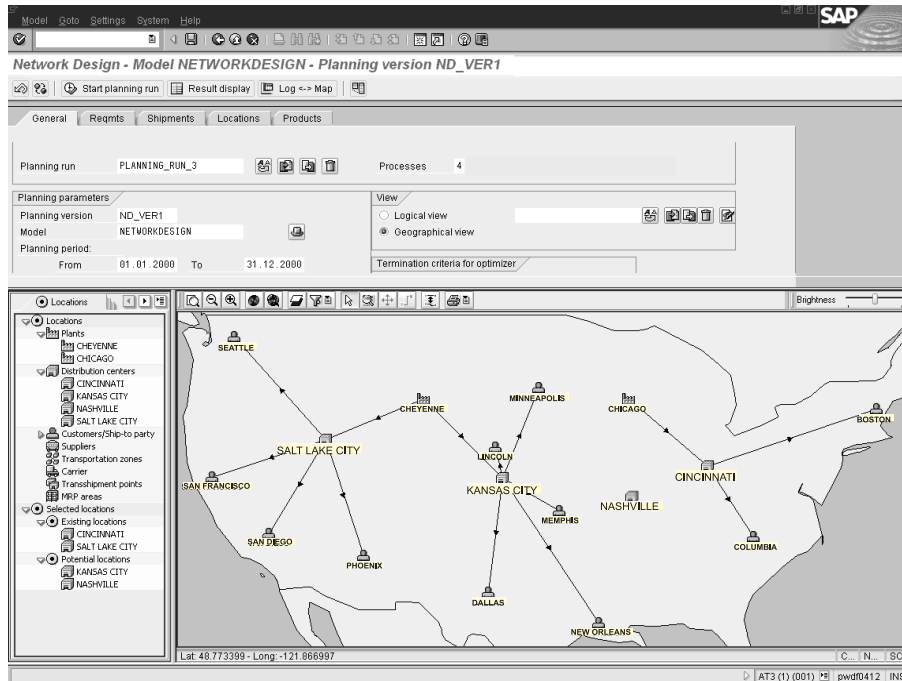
Model Goto Settings System Help

SAP

Network Design - Model NETWORKDESIGN - Planning version ND_VER1

Start planning run | Result display | Log <-> Map

General | Reqmts | Shipments | Locations | Products

Planning run PLANNING_RUN_3

Processes 4

Planning parameters

Planning version ND_VER1

Model NETWORKDESIGN

Planning period:

From 01.01.2000 To 31.12.2000

View

Logical view

Geographical view

Termination criteria for optimizer

Locations

Locations
Plants
CHEYENNE
CHICAGO
Distribution centers
CINCINNATI
KANSAS CITY
NASHVILLE
SALT LAKE CITY
Customers/Ship-to party
Suppliers
Transportation zones
Carrier
Transshipment points
MRP areas
Selected locations
Existing locations
CINCINNATI
SALT LAKE CITY
Potential locations
KANSAS CITY
NASHVILLE

Brightness

SEATTLE
CHEYENNE
MINNEAPOLIS
CHICAGO
BOSTON
SALT LAKE CITY
LINCOLN
CINCINNATI
SAN FRANCISCO
KANSAS CITY
NASHVILLE
MEMPHIS
SAN DIEGO
COLUMBIA
PHOENIX
DALLAS
NEW ORLEANS

Lat: 48.773399 - Long: -121.866997

C... N... SC

AT3 (1) (001) pwdf0412 INS